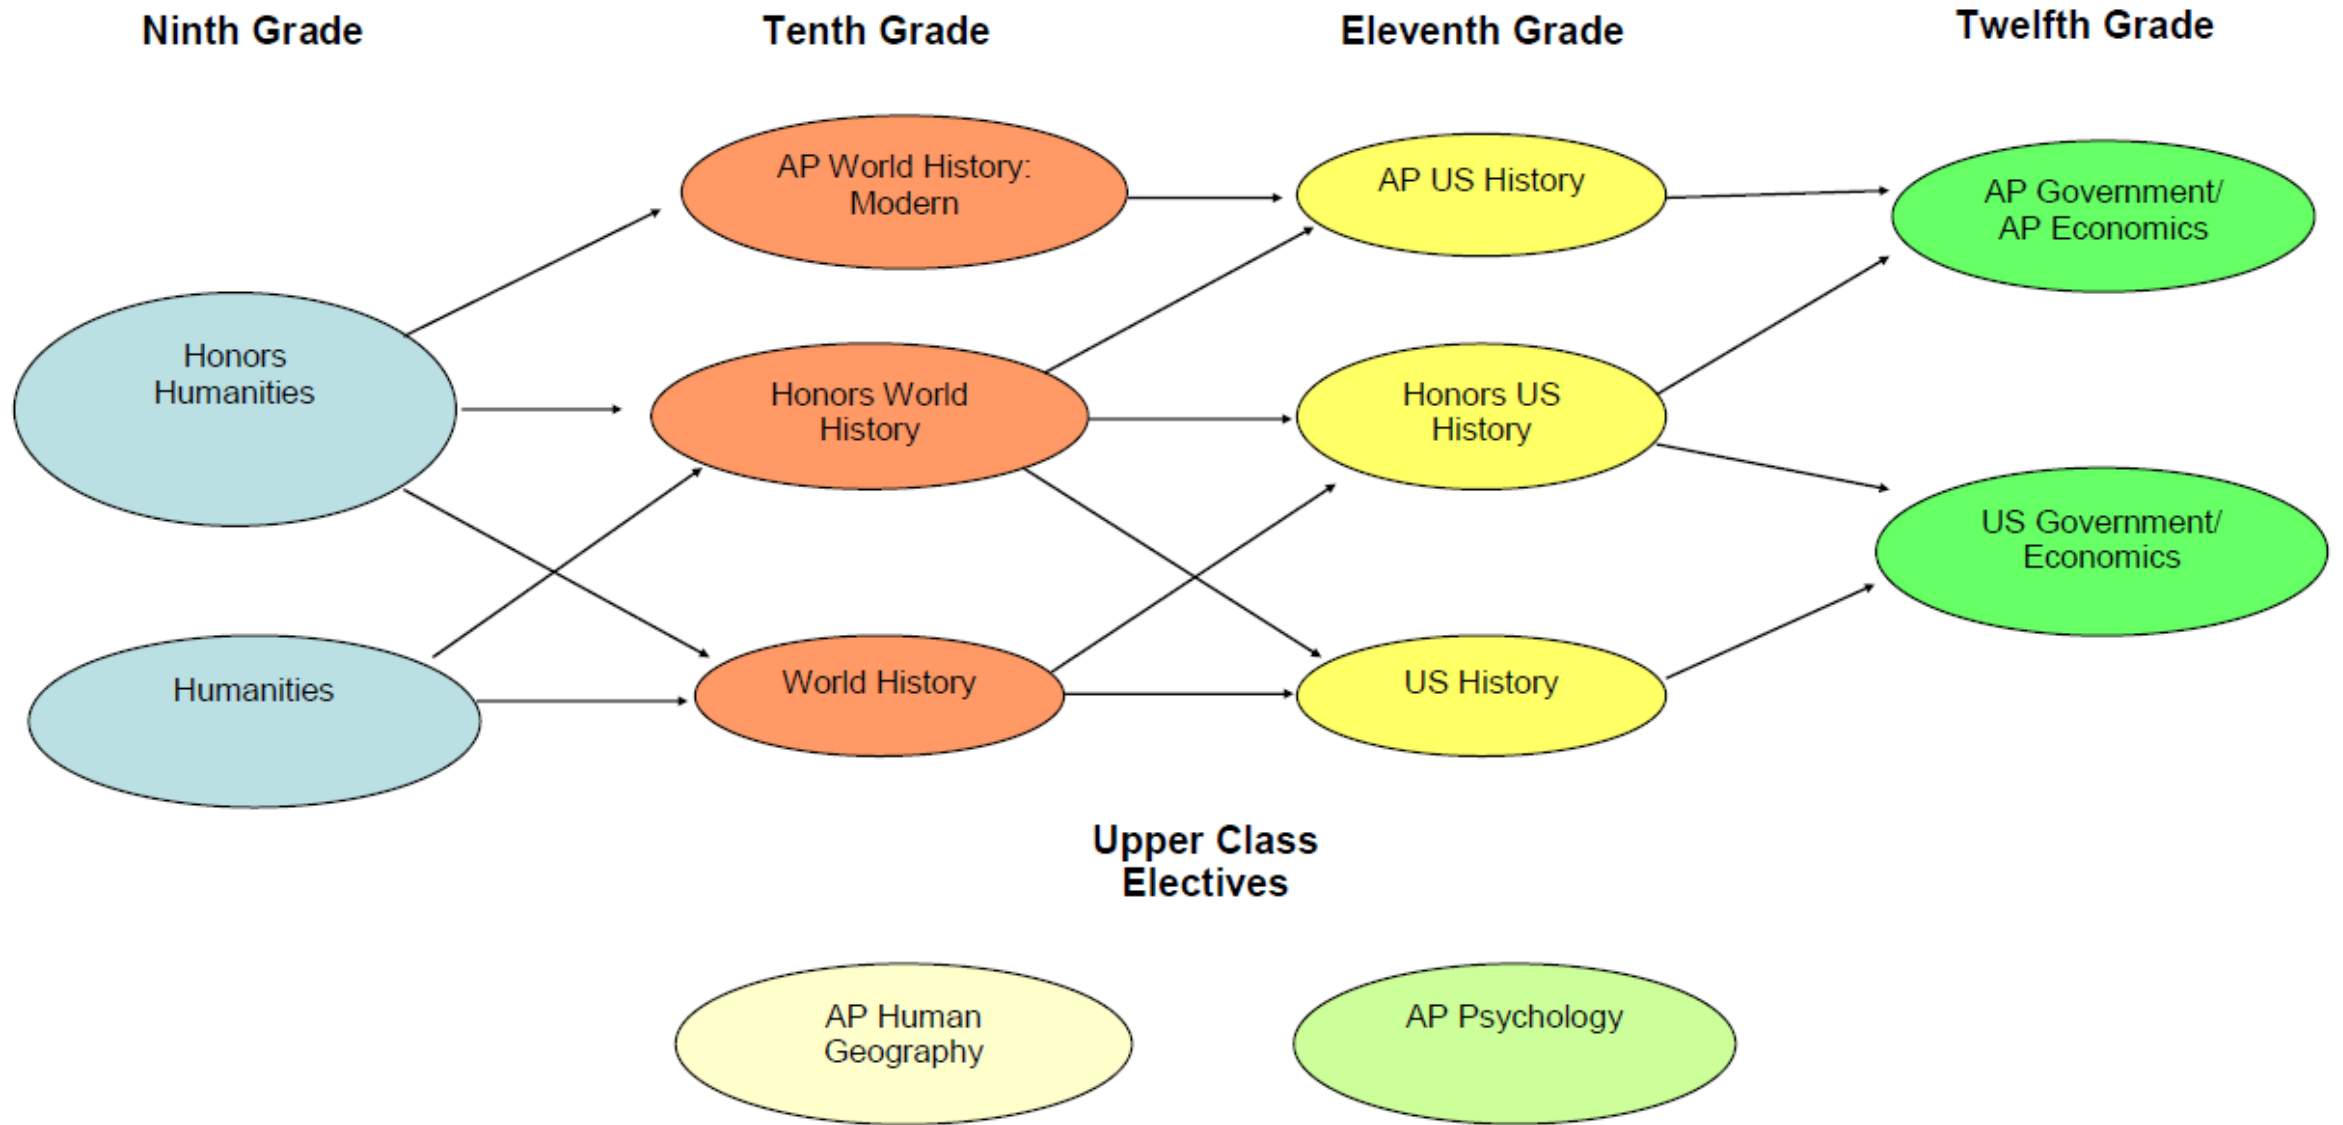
Ninth Grade

Tenth Grade

Eleventh Grade

Twelfth Grade

AP World History: Modern

AP US History

AP Government/ AP Economics

Honors Humanities

Honors World History

Honors US History

US Government/ Economics

Humanities

World History

US History

Upper Class Electives

AP Human Geography

AP Psychology